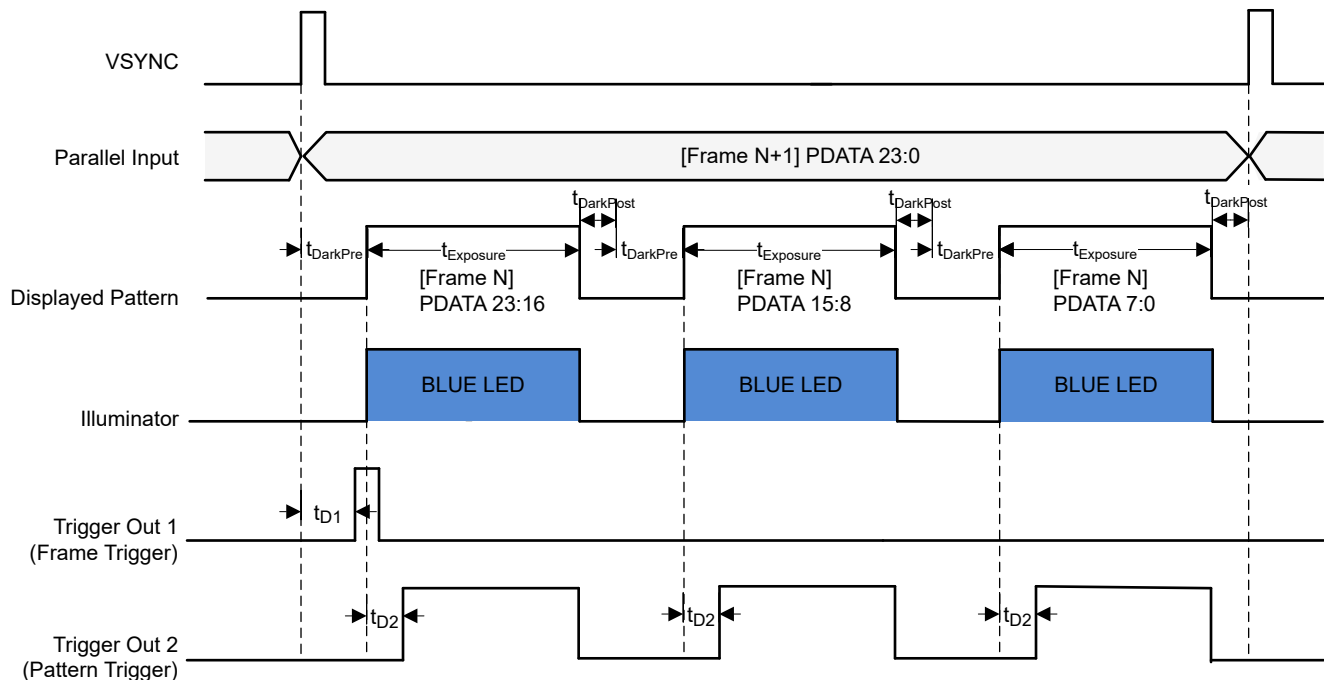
VSYNC

Parallel Input

[Frame N+1] PDATA 23:0

$t_{DarkPost}$ $t_{DarkPost}$ $t_{DarkPost}$

$t_{DarkPre}$ $t_{Exposure}$ $t_{DarkPre}$ $t_{Exposure}$ $t_{DarkPre}$ $t_{Exposure}$

[Frame N] PDATA 23:16

[Frame N] PDATA 15:8

[Frame N] PDATA 7:0

Displayed Pattern

BLUE LED

BLUE LED

BLUE LED

Illuminator

$t_{D1}$

Trigger Out 1 (Frame Trigger)

$t_{D2}$ $t_{D2}$ $t_{D2}$

Trigger Out 2 (Pattern Trigger)